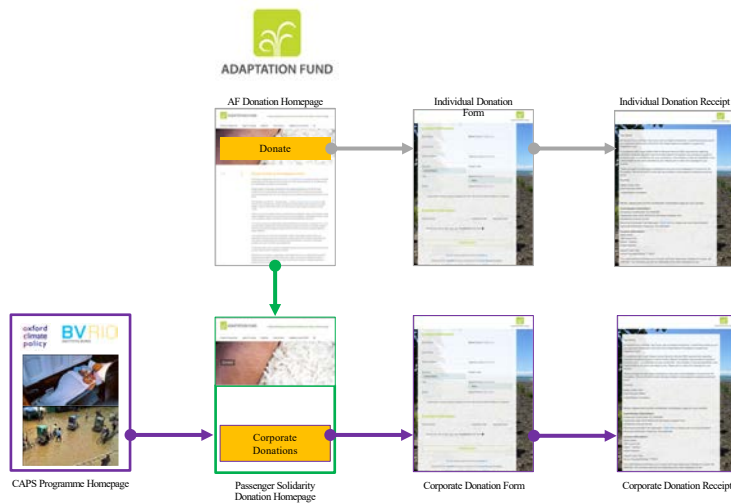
ADAPTATION FUND

AF Donation Homepage

Individual Donation Form

Individual Donation Receipt

Donate

oxford climate policy

BVRIO

CAPS Programme Homepage

Corporate Donations

Passenger Solidarity Donation Homepage

Corporate Donation Form

Corporate Donation Receipt